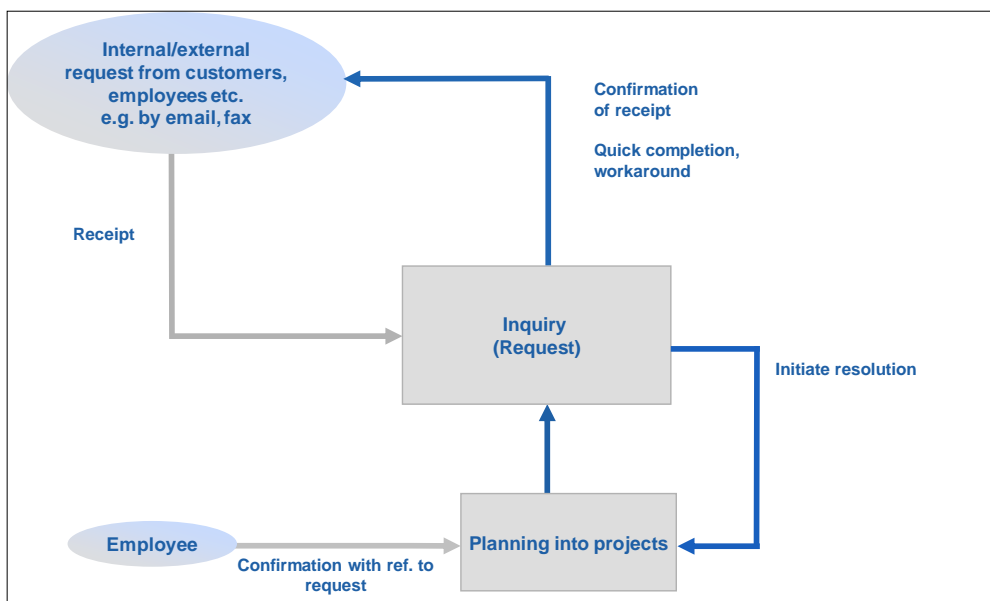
Internal/external request from customers, employees etc. e.g. by email, fax

Confirmation of receipt

Quick completion, workaround

Receipt

Inquiry (Request)

Initiate resolution

Employee

Confirmation with ref. to request

Planning into projects